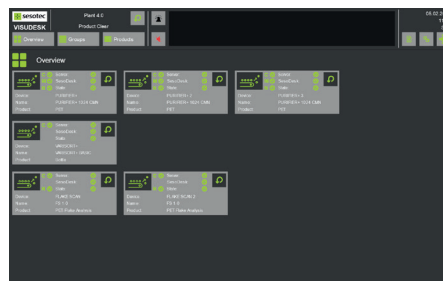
sikora sesotec
VISUDESK
Plant 4.0
Product Clear
Overview
Groups
Products
09.0
Overview

Server
Time/Clock
State
Device PURIFICO-1
Name PURIFICO-1 GX CMA
Product PET

Server
Time/Clock
State
Device PURIFICO-2
Name PURIFICO-1 GX CMA
Product PET

Server
Time/Clock
State
Device PURIFICO-3
Name PURIFICO-1 GX CMA
Product PET

Server
Time/Clock
State
Device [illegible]
Name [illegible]
Product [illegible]

Server
Time/Clock
State
Device FLAKE SCAN
Name FS 1.0
Product PCD Flake Analysis

Server
Time/Clock
State
Device FLAKE SCAN 2
Name FS 1.0
Product PET Flake Analysis